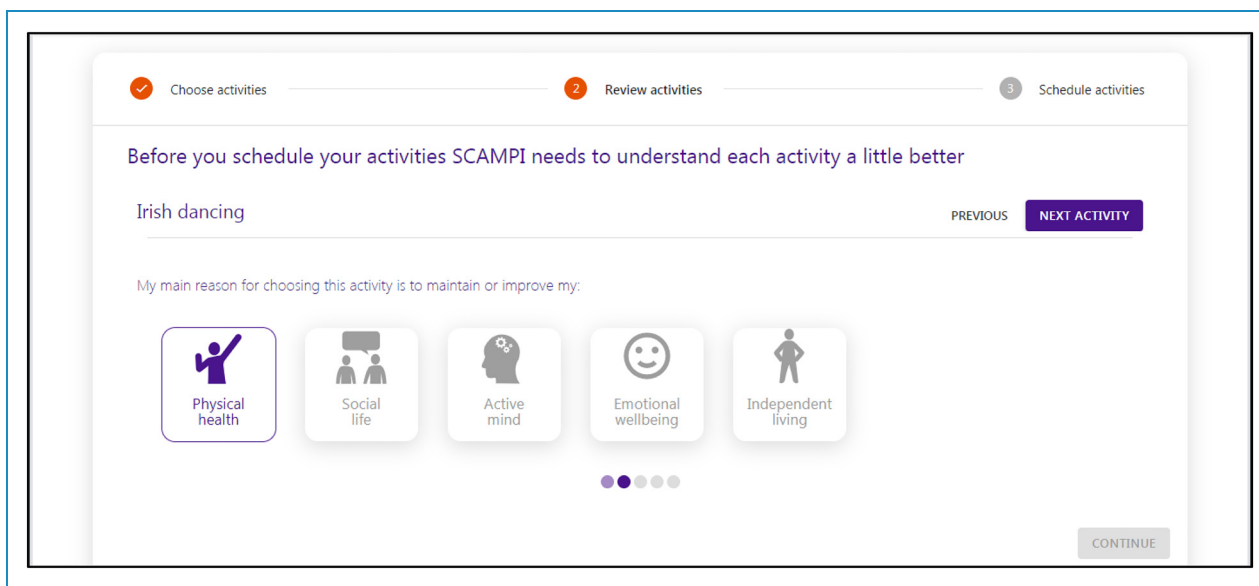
Choose activities

2 Review activities

3 Schedule activities

Before you schedule your activities SCAMPI needs to understand each activity a little better

Irish dancing

PREVIOUS

NEXT ACTIVITY

My main reason for choosing this activity is to maintain or improve my:

Physical health

Social life

Active mind

Emotional wellbeing

Independent living

CONTINUE